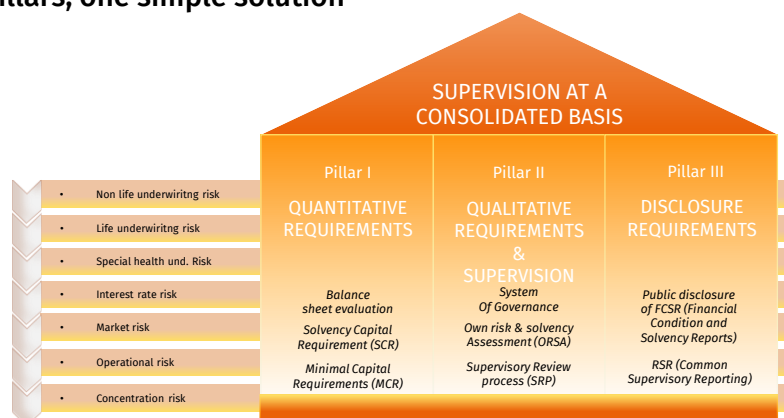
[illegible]illars, one simple solution

SUPERVISION AT A CONSOLIDATED BASIS

- Non life underwiritng risk
- Life underwiritng risk
- Special health und. Risk
- Interest rate risk
- Market risk
- Operational risk
- Concentration risk

Pillar I

QUANTITATIVE REQUIREMENTS

Balance sheet evaluation

Solvency Capital Requirement (SCR)

Minimal Capital Requirements (MCR)

Pillar II

QUALITATIVE REQUIREMENTS & SUPERVISION

System Of Governance

Own risk & solvency Assessment (ORSA)

Supervisory Review process (SRP)

Pillar III

DISCLOSURE REQUIREMENTS

Public disclosure of FCSR (Financial Condition and Solvency Reports)

RSR (Common Supervisory Reporting)